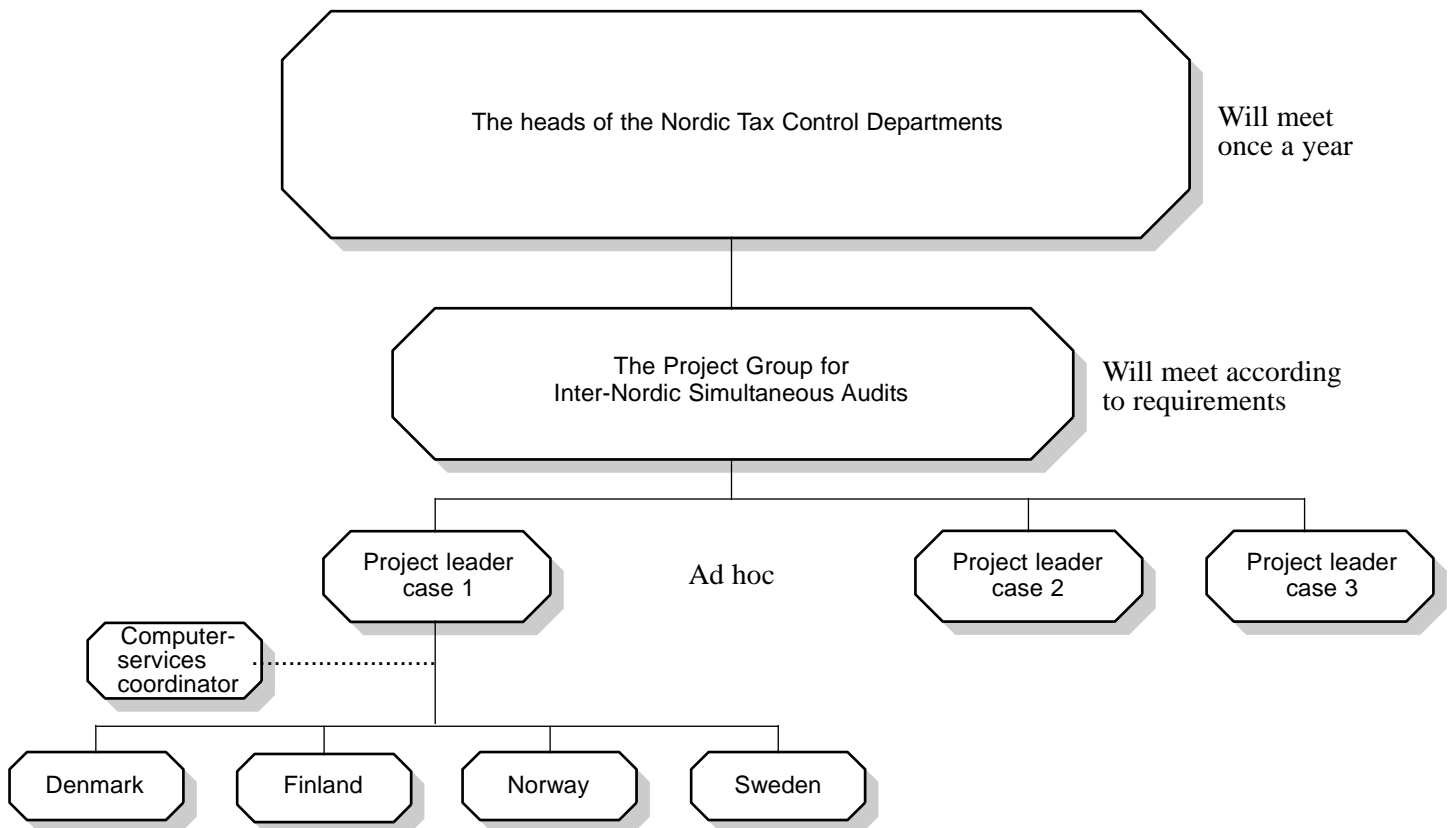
The heads of the Nordic Tax Control Departments

Will meet once a year

The Project Group for Inter-Nordic Simultaneous Audits

Will meet according to requirements

Project leader case 1

Ad hoc

Project leader case 2

Project leader case 3

Computer-services coordinator

Denmark

Finland

Norway

Sweden